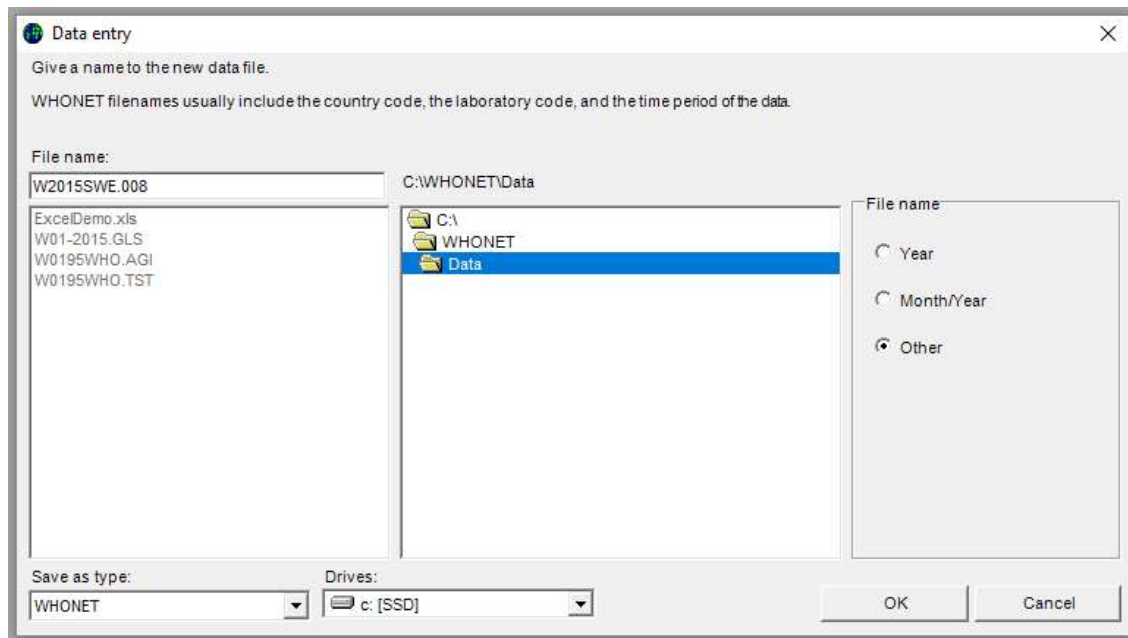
Data entry

Give a name to the new data file.

WHONET filenames usually include the country code, the laboratory code, and the time period of the data.

File name:

W2015SWE.008

C:\WHONET\Data

ExcelDemo.xls
W01-2015.GLS
W0195WHO.AGI
W0195WHO.TST

C:\
WHONET
Data

File name

Year

Month/Year

Other

Save as type:

WHONET

Drives:

c: [SSD]

OK

Cancel